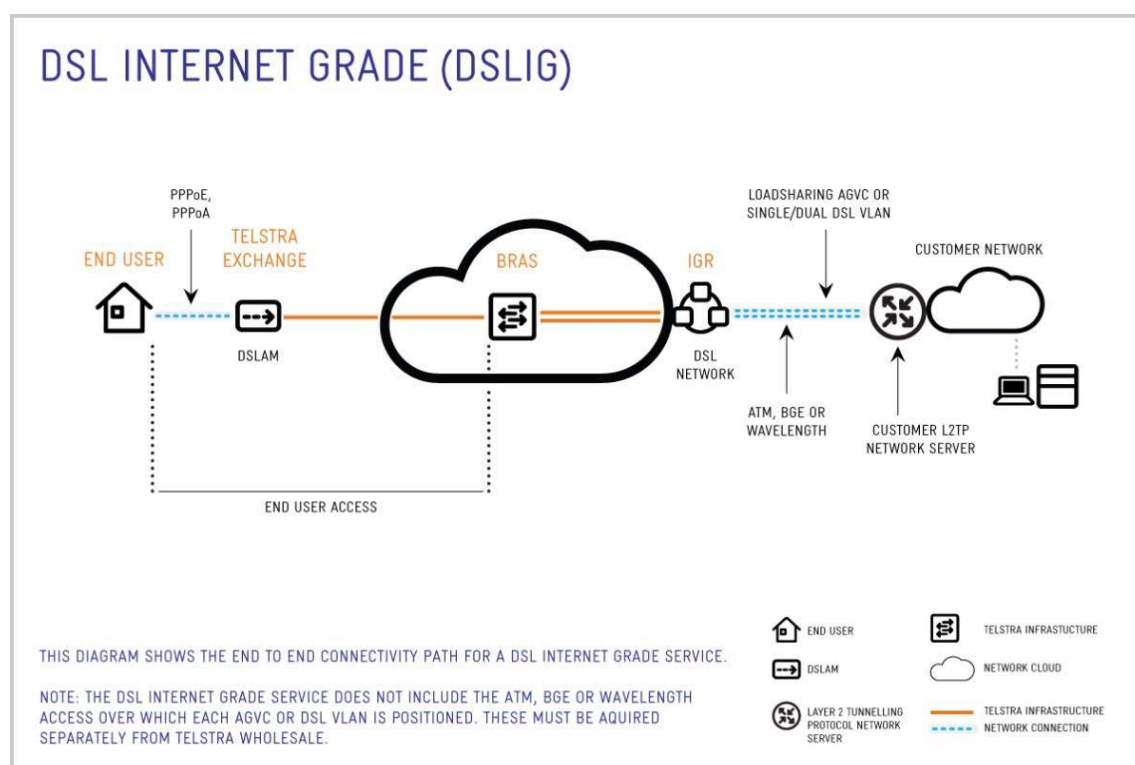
DSL INTERNET GRADE (DSLIG)

PPPoE, PPPoA

END USER

TELSTRA EXCHANGE

BRAS

IGR

LOADSHARING AGVC OR SINGLE/DUAL DSL VLAN

CUSTOMER NETWORK

DSLAM

DSL NETWORK

ATM, BGE OR WAVELENGTH

CUSTOMER L2TP NETWORK SERVER

END USER ACCESS

THIS DIAGRAM SHOWS THE END TO END CONNECTIVITY PATH FOR A DSL INTERNET GRADE SERVICE.

NOTE: THE DSL INTERNET GRADE SERVICE DOES NOT INCLUDE THE ATM, BGE OR WAVELENGTH ACCESS OVER WHICH EACH AGVC OR DSL VLAN IS POSITIONED. THESE MUST BE AQUIRED SEPARATELY FROM TELSTRA WHOLESALE.

END USER

DSLAM

LAYER 2 TUNNELLING PROTOCOL NETWORK SERVER

TELSTRA INFRASTUCTURE

NETWORK CLOUD

TELSTRA INFRASTRUCTURE

NETWORK CONNECTION